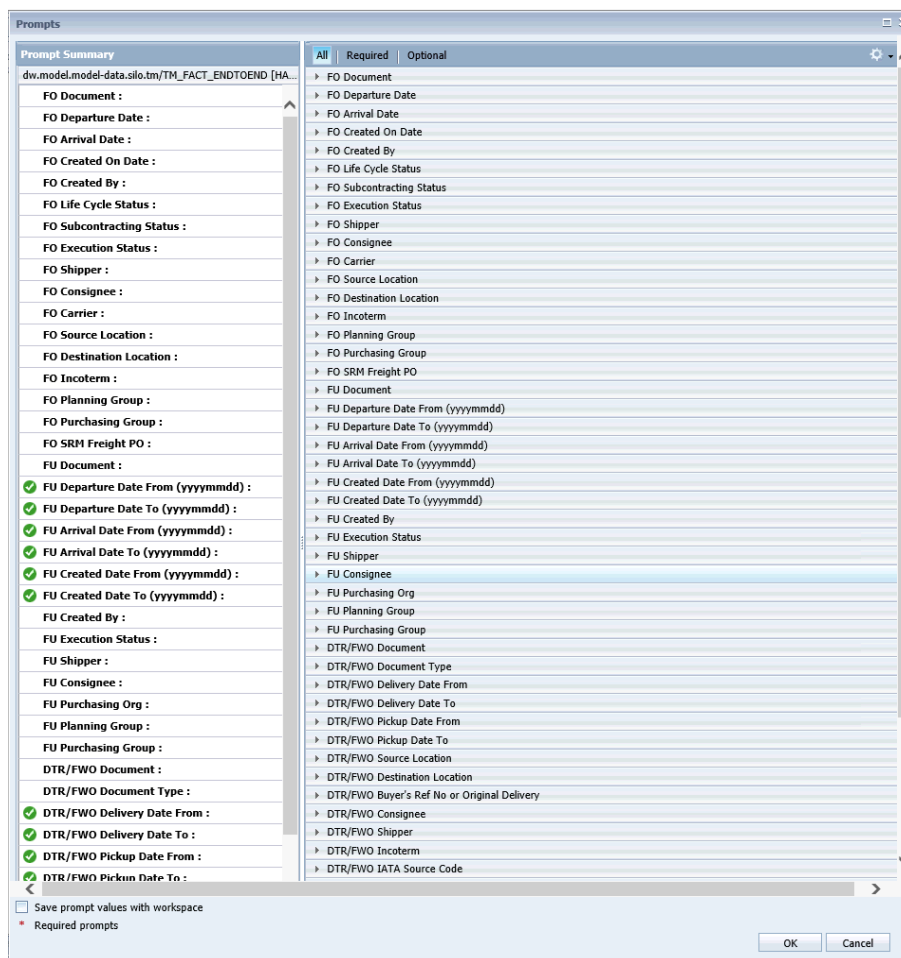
Prompts

Prompt Summary

dw.model.model-data.silo.tm/TM_FACT_ENDTOEND [HA...

FO Document :
FO Departure Date :
FO Arrival Date :
FO Created On Date :
FO Created By :
FO Life Cycle Status :
FO Subcontracting Status :
FO Execution Status :
FO Shipper :
FO Consignee :
FO Carrier :
FO Source Location :
FO Destination Location :
FO Incoterm :
FO Planning Group :
FO Purchasing Group :
FO SRM Freight PO :
FU Document :
FU Departure Date From (yyyymmdd) :
FU Departure Date To (yyyymmdd) :
FU Arrival Date From (yyyymmdd) :
FU Arrival Date To (yyyymmdd) :
FU Created Date From (yyyymmdd) :
FU Created Date To (yyyymmdd) :
FU Created By :
FU Execution Status :
FU Shipper :
FU Consignee :
FU Purchasing Org :
FU Planning Group :
FU Purchasing Group :
DTR/FWO Document :
DTR/FWO Document Type :
DTR/FWO Delivery Date From :
DTR/FWO Delivery Date To :
DTR/FWO Pickup Date From :
DTR/FWO Pickup Date To :

All | Required | Optional

FO Document
FO Departure Date
FO Arrival Date
FO Created On Date
FO Created By
FO Life Cycle Status
FO Subcontracting Status
FO Execution Status
FO Shipper
FO Consignee
FO Carrier
FO Source Location
FO Destination Location
FO Incoterm
FO Planning Group
FO Purchasing Group
FO SRM Freight PO
FU Document
FU Departure Date From (yyyymmdd)
FU Departure Date To (yyyymmdd)
FU Arrival Date From (yyyymmdd)
FU Arrival Date To (yyyymmdd)
FU Created Date From (yyyymmdd)
FU Created Date To (yyyymmdd)
FU Created By
FU Execution Status
FU Shipper
FU Consignee
FU Purchasing Org
FU Planning Group
FU Purchasing Group
DTR/FWO Document
DTR/FWO Document Type
DTR/FWO Delivery Date From
DTR/FWO Delivery Date To
DTR/FWO Pickup Date From
DTR/FWO Pickup Date To
DTR/FWO Source Location
DTR/FWO Destination Location
DTR/FWO Buyer's Ref No or Original Delivery
DTR/FWO Consignee
DTR/FWO Shipper
DTR/FWO Incoterm
DTR/FWO IATA Source Code

Save prompt values with workspace
* Required prompts

OK
Cancel